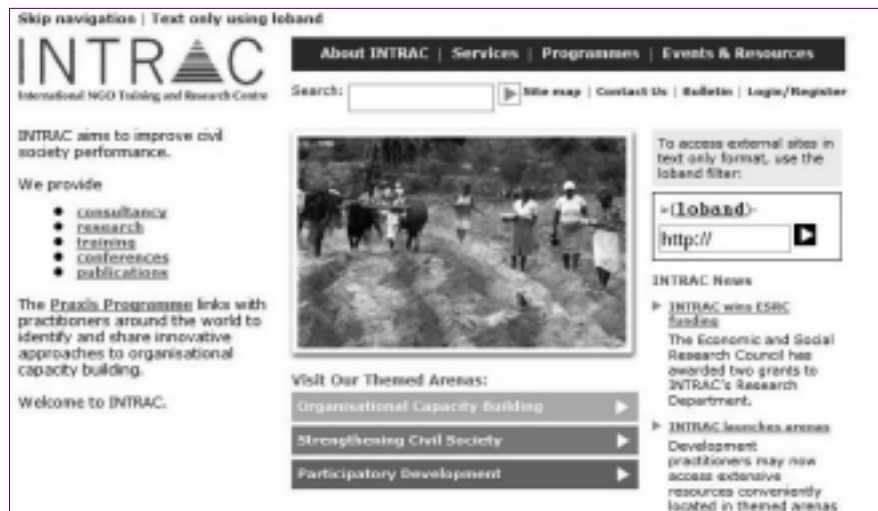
Skip navigation | Text only using loband

INTRAC

International NGO Training and Research Centre

About INTRAC | Services | Programmes | Events & Resources

Search: Site map | Contact Us | Bulletin | Login/Register

INTRAC aims to improve civil society performance.

We provide

- consultancy
- research
- training
- conferences
- publications

The Praxis Programme links with practitioners around the world to identify and share innovative approaches to organisational capacity building.

Welcome to INTRAC.

Visit Our Themed Arenas:

Organisational Capacity Building

Strengthening Civil Society

Participatory Development

To access external sites in text only format, use the loband filter:

»(loband)»

http://

INTRAC News

INTRAC wins ESRC funding

The Economic and Social Research Council has awarded two grants to INTRAC's Research Department.

INTRAC launches arenas

Development practitioners may now access extensive resources conveniently located in themed arenas